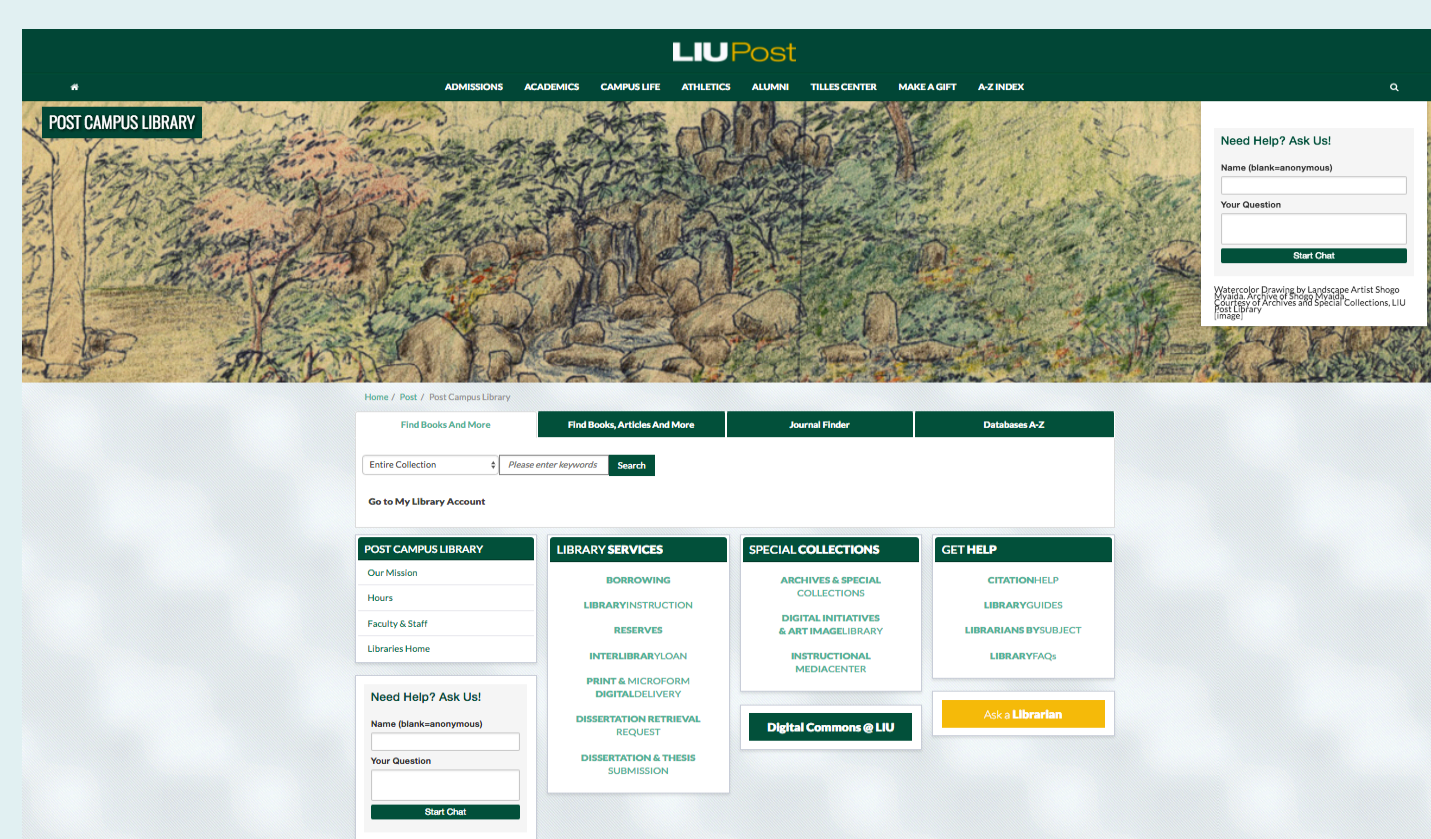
LIU Post

ADMISSIONS ACADEMICS CAMPUS LIFE ATHLETICS ALUMNI TILLES CENTER MAKE A GIFT A-Z INDEX

POST CAMPUS LIBRARY

Need Help? Ask Us!

Name (blank=anonymous)

Your Question

Start Chat

Watercolor Drawing by Landscape Artist Shogo Myaida. Archive of Shogo Myaida. Courtesy of Archives and Special Collections, LIU Post Library [image]

Home / Post / Post Campus Library

| Find Books And More | Find Books, Articles And More | Journal Finder | Databases A-Z |
|---|---|---|---|

Entire Collection Please enter keywords Search

Go to My Library Account

POST CAMPUS LIBRARY

Our Mission

Hours

Faculty & Staff

Libraries Home

Need Help? Ask Us!

Name (blank=anonymous)

Your Question

Start Chat

LIBRARY SERVICES

BORROWING

LIBRARY INSTRUCTION

RESERVES

INTERLIBRARY LOAN

PRINT & MICROFORM DIGITAL DELIVERY

DISSERTATION RETRIEVAL REQUEST

DISSERTATION & THESIS SUBMISSION

SPECIAL COLLECTIONS

ARCHIVES & SPECIAL COLLECTIONS

DIGITAL INITIATIVES & ART IMAGE LIBRARY

INSTRUCTIONAL MEDIA CENTER

Digital Commons @ LIU

GET HELP

CITATION HELP

LIBRARY GUIDES

LIBRARIANS BY SUBJECT

LIBRARY FAQs

Ask a Librarian